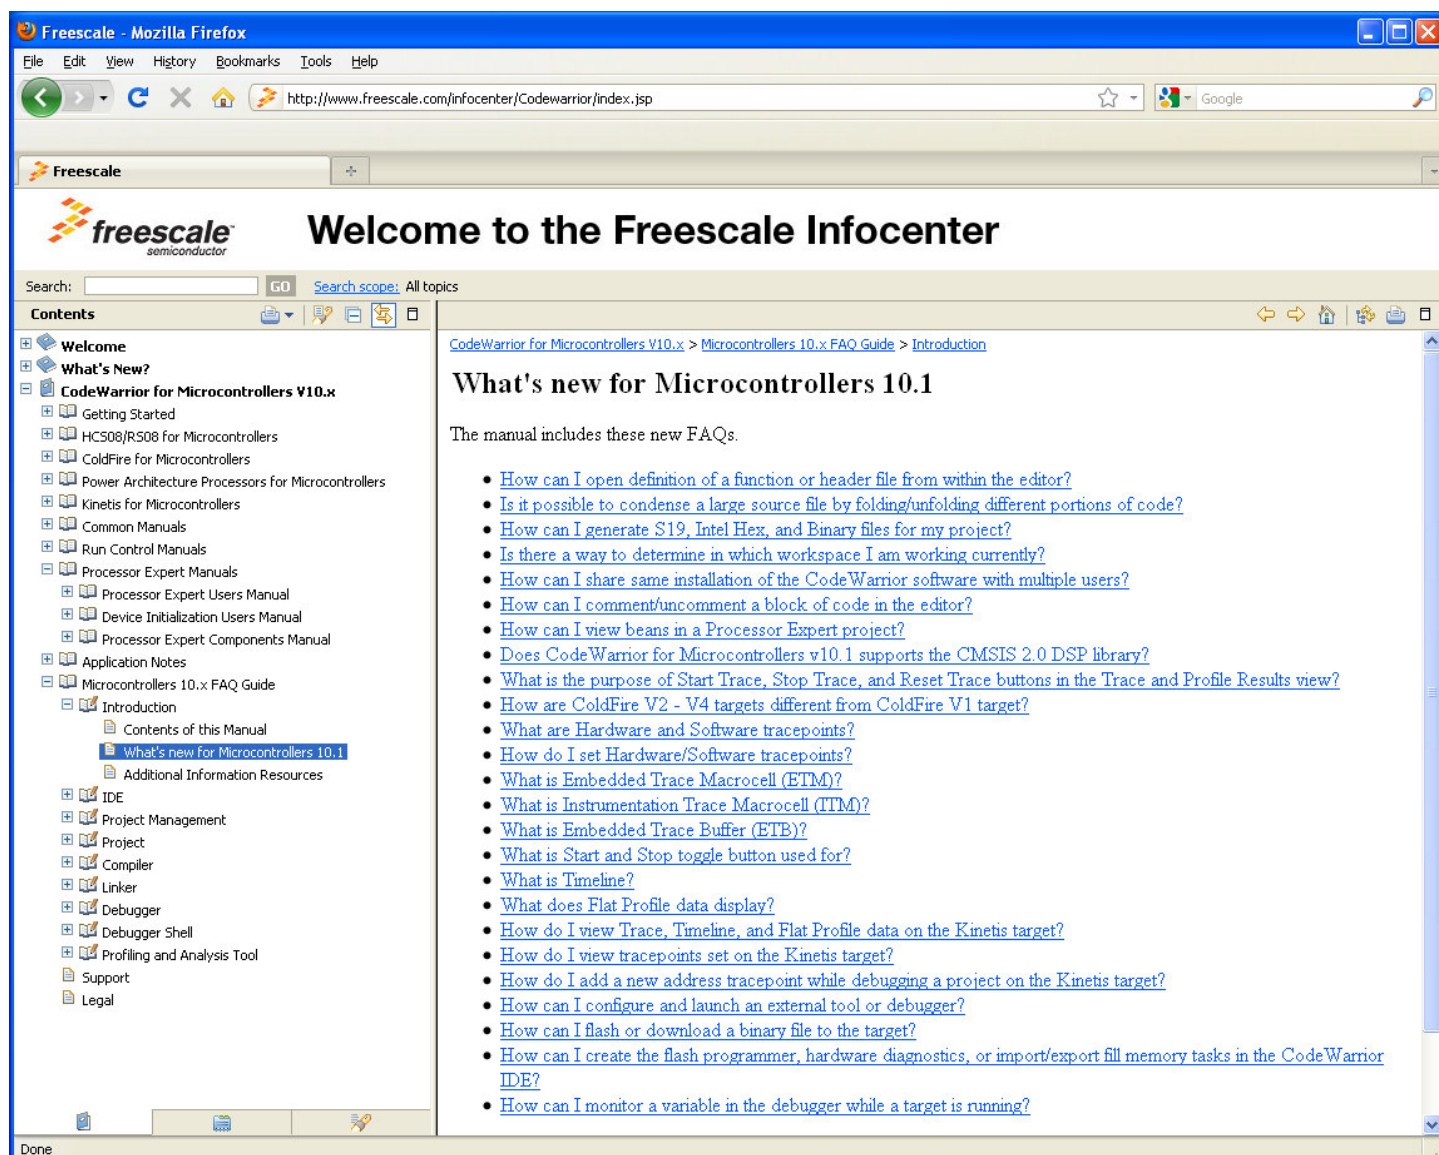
Freescale - Mozilla Firefox

File Edit View History Bookmarks Tools Help

http://www.freescale.com/infocenter/Codewarrior/index.jsp

Google

Freescale

freescale semiconductor

Welcome to the Freescale Infocenter

Search: GO Search scope: All topics

Contents

Welcome
What's New?
CodeWarrior for Microcontrollers V10.x
Getting Started
HCS08/RS08 for Microcontrollers
ColdFire for Microcontrollers
Power Architecture Processors for Microcontrollers
Kinetis for Microcontrollers
Common Manuals
Run Control Manuals
Processor Expert Manuals
Processor Expert Users Manual
Device Initialization Users Manual
Processor Expert Components Manual
Application Notes
Microcontrollers 10.x FAQ Guide
Introduction
Contents of this Manual
What's new for Microcontrollers 10.1
Additional Information Resources
IDE
Project Management
Project
Compiler
Linker
Debugger
Debugger Shell
Profiling and Analysis Tool
Support
Legal

CodeWarrior for Microcontrollers V10.x > Microcontrollers 10.x FAQ Guide > Introduction

What's new for Microcontrollers 10.1

The manual includes these new FAQs.

- How can I open definition of a function or header file from within the editor?
- Is it possible to condense a large source file by folding/unfolding different portions of code?
- How can I generate S19, Intel Hex, and Binary files for my project?
- Is there a way to determine in which workspace I am working currently?
- How can I share same installation of the CodeWarrior software with multiple users?
- How can I comment/uncomment a block of code in the editor?
- How can I view beans in a Processor Expert project?
- Does CodeWarrior for Microcontrollers v10.1 supports the CMSIS 2.0 DSP library?
- What is the purpose of Start Trace, Stop Trace, and Reset Trace buttons in the Trace and Profile Results view?
- How are ColdFire V2 - V4 targets different from ColdFire V1 target?
- What are Hardware and Software tracepoints?
- How do I set Hardware/Software tracepoints?
- What is Embedded Trace Macrocell (ETM)?
- What is Instrumentation Trace Macrocell (ITM)?
- What is Embedded Trace Buffer (ETB)?
- What is Start and Stop toggle button used for?
- What is Timeline?
- What does Flat Profile data display?
- How do I view Trace, Timeline, and Flat Profile data on the Kinetis target?
- How can I view tracepoints set on the Kinetis target?
- How do I add a new address tracepoint while debugging a project on the Kinetis target?
- How can I configure and launch an external tool or debugger?
- How can I flash or download a binary file to the target?
- How can I create the flash programmer, hardware diagnostics, or import/export fill memory tasks in the CodeWarrior IDE?
- How can I monitor a variable in the debugger while a target is running?

Done